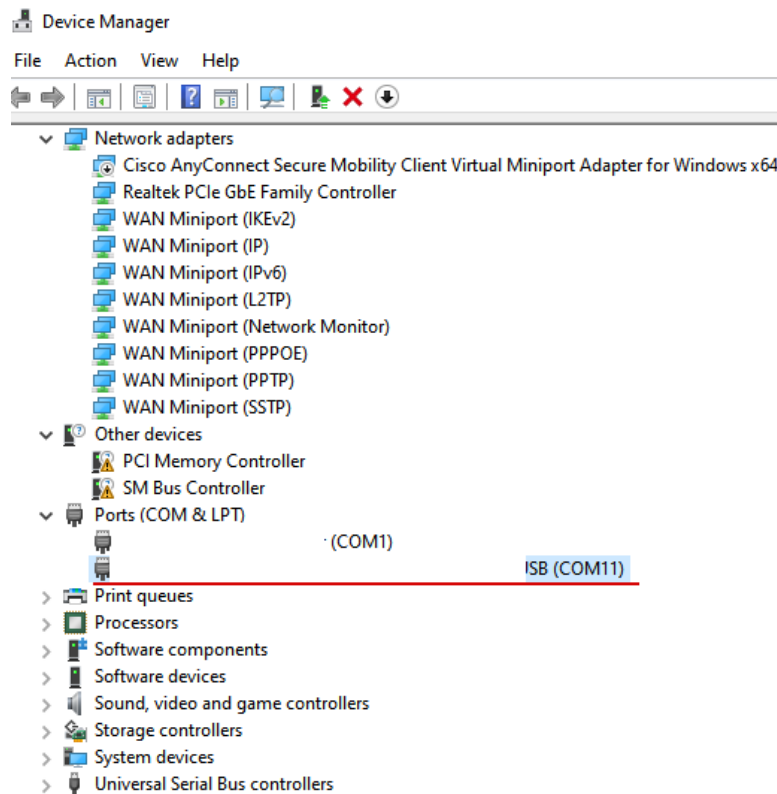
Device Manager

File Action View Help

Network adapters
Cisco AnyConnect Secure Mobility Client Virtual Miniport Adapter for Windows x64
Realtek PCIe GbE Family Controller
WAN Miniport (IKEv2)
WAN Miniport (IP)
WAN Miniport (IPv6)
WAN Miniport (L2TP)
WAN Miniport (Network Monitor)
WAN Miniport (PPPOE)
WAN Miniport (PPTP)
WAN Miniport (SSTP)
Other devices
PCI Memory Controller
SM Bus Controller
Ports (COM & LPT)
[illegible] (COM1)
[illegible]SB (COM11)
Print queues
Processors
Software components
Software devices
Sound, video and game controllers
Storage controllers
System devices
Universal Serial Bus controllers